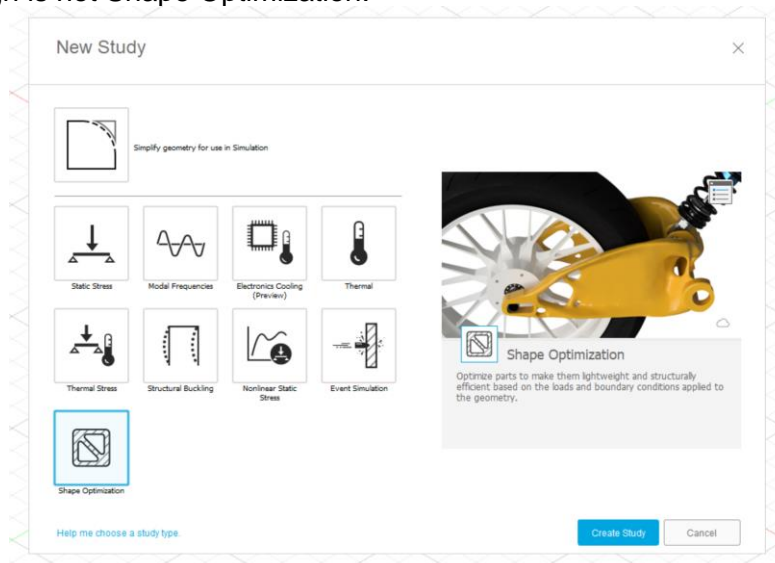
New Study

×

Simplify geometry for use in Simulation

Static Stress

Modal Frequencies

Electronics Cooling (Preview)

Thermal

Thermal Stress

Structural Buckling

Nonlinear Static Stress

Event Simulation

Shape Optimization

Shape Optimization

Optimize parts to make them lightweight and structurally efficient based on the loads and boundary conditions applied to the geometry.

Help me choose a study type

Create Study

Cancel